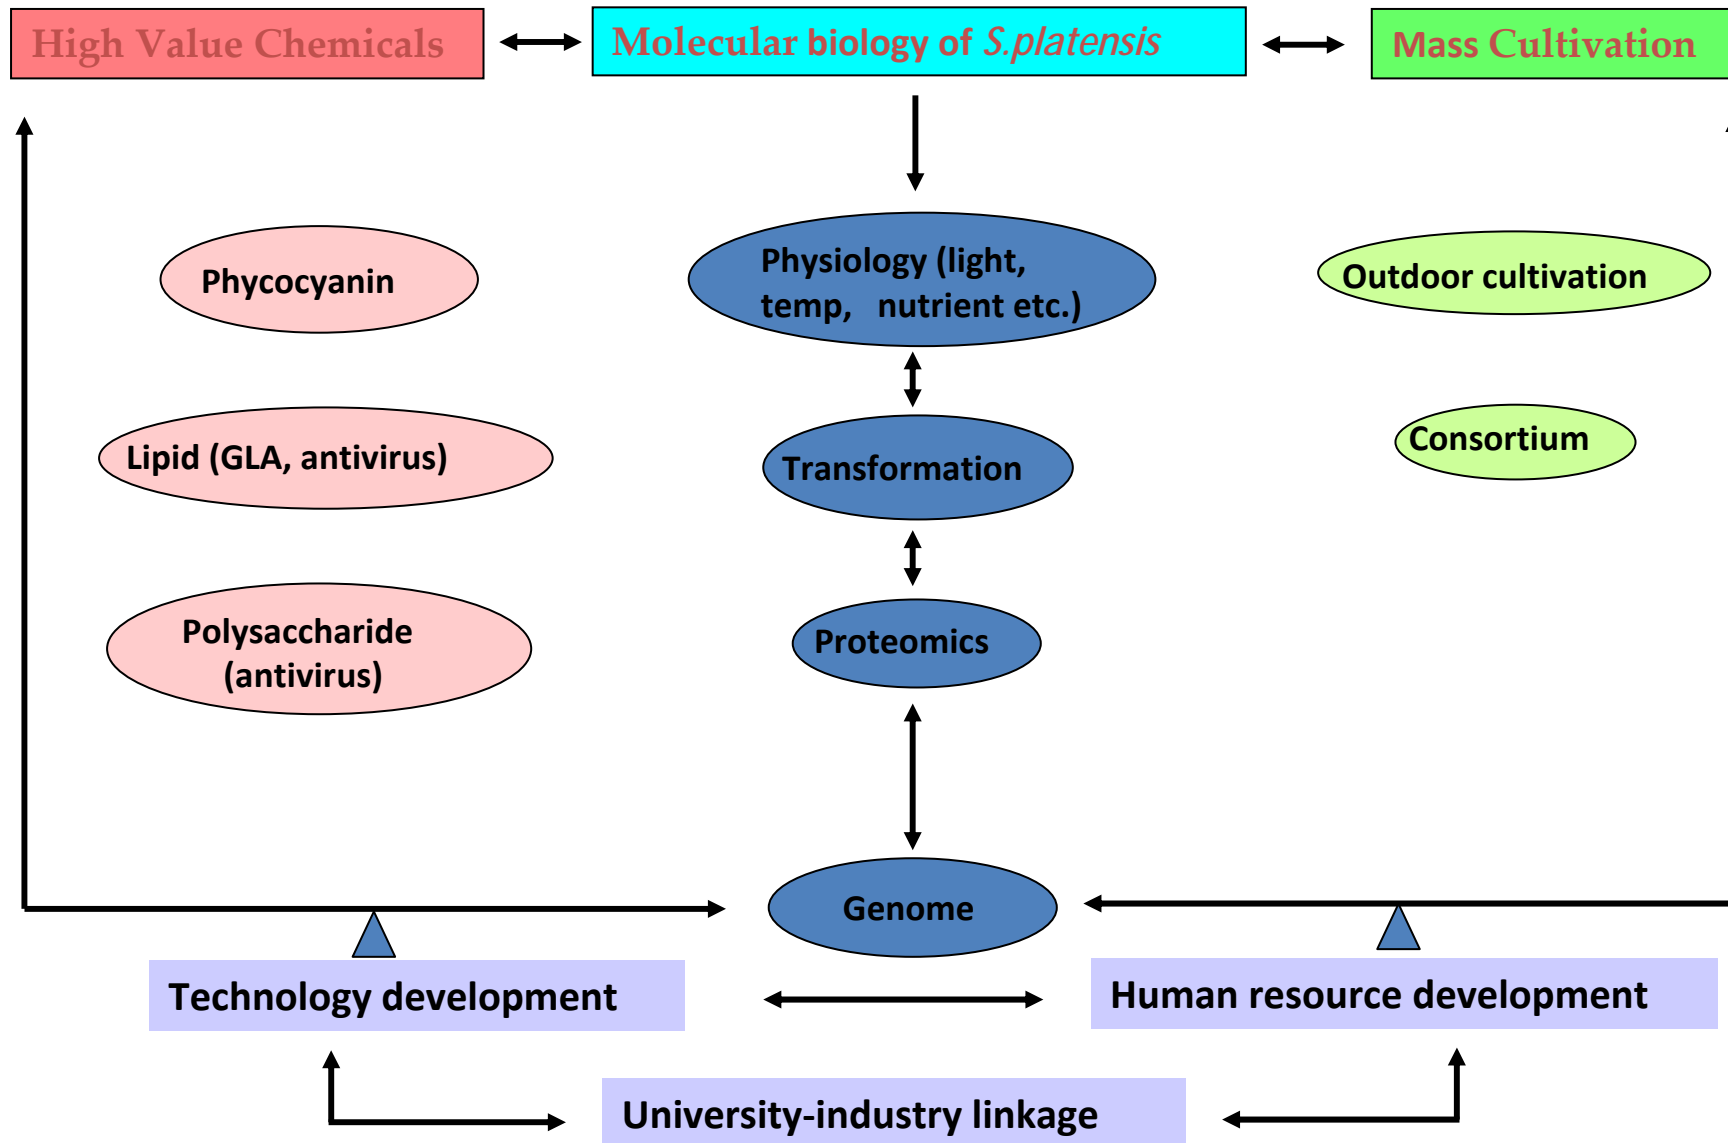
High Value Chemicals

Molecular biology of S.platensis

Mass Cultivation

Phycocyanin

Physiology (light, temp, nutrient etc.)

Outdoor cultivation

Lipid (GLA, antivirus)

Transformation

Consortium

Polysaccharide (antivirus)

Proteomics

Genome

Technology development

Human resource development

University-industry linkage